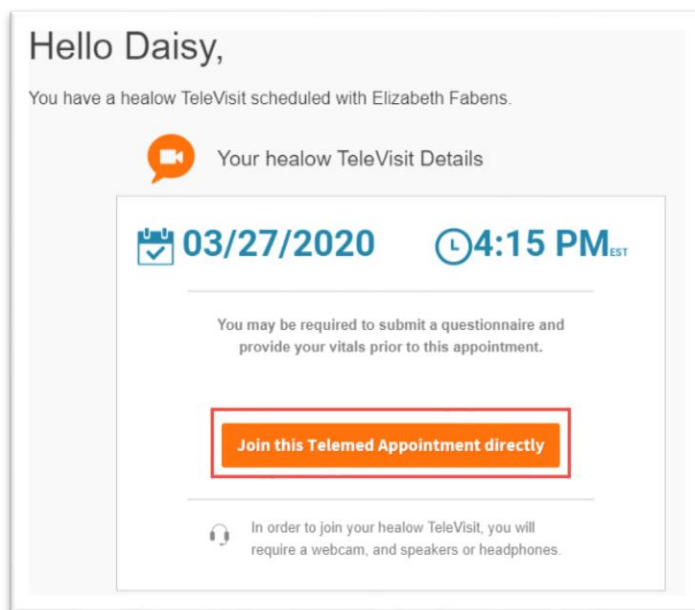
Hello Daisy,

You have a healow TeleVisit scheduled with Elizabeth Fabens.

Your healow TeleVisit Details

03/27/2020 4:15 PM EST

You may be required to submit a questionnaire and provide your vitals prior to this appointment.

Join this Telemed Appointment directly

In order to join your healow TeleVisit, you will require a webcam, and speakers or headphones.